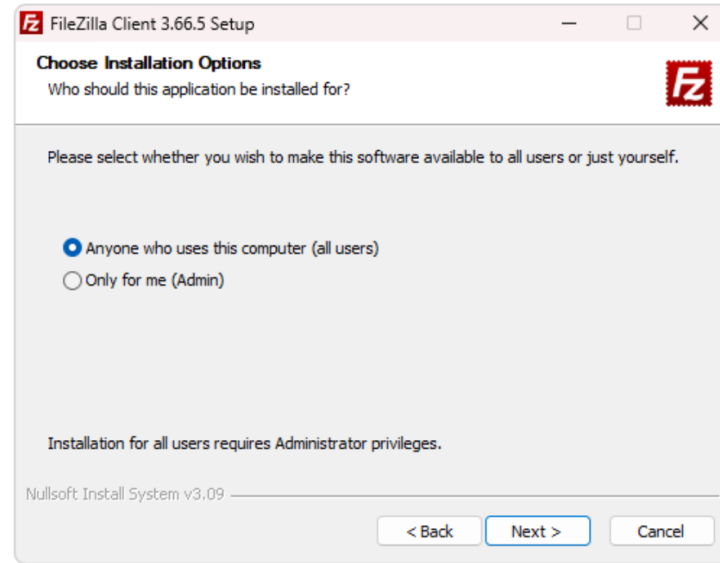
FileZilla Client 3.66.5 Setup

Choose Installation Options
Who should this application be installed for?

Please select whether you wish to make this software available to all users or just yourself.

Anyone who uses this computer (all users)
Only for me (Admin)

Installation for all users requires Administrator privileges.

Nullsoft Install System v3.09

< Back
Next >
Cancel